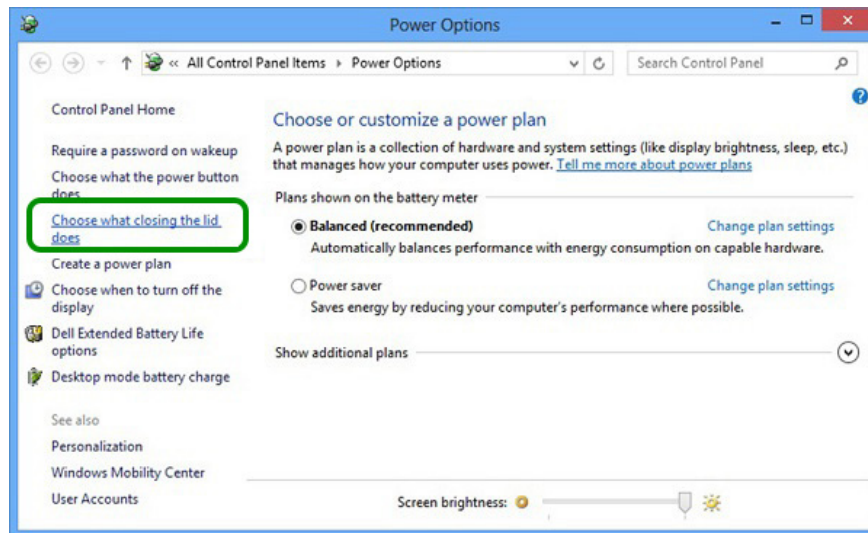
Power Options

« All Control Panel Items › Power Options

Search Control Panel

Control Panel Home

Require a password on wakeup

Choose what the power button does

Choose what closing the lid does

Create a power plan

Choose when to turn off the display

Dell Extended Battery Life options

Desktop mode battery charge

See also

Personalization

Windows Mobility Center

User Accounts

Choose or customize a power plan

A power plan is a collection of hardware and system settings (like display brightness, sleep, etc.) that manages how your computer uses power. Tell me more about power plans

Plans shown on the battery meter

Balanced (recommended)

Change plan settings

Automatically balances performance with energy consumption on capable hardware.

Power saver

Change plan settings

Saves energy by reducing your computer's performance where possible.

Show additional plans

Screen brightness: